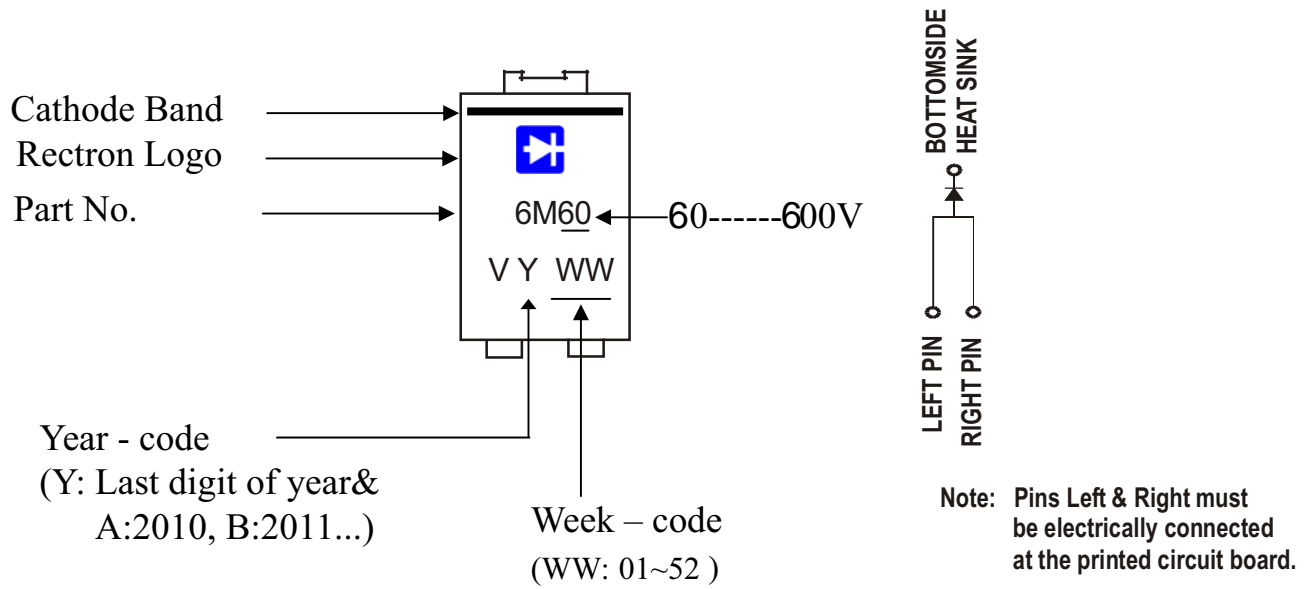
Cathode Band
Rectron Logo
Part No.

6M60 ← 60------600V

V Y WW

Year - code
(Y: Last digit of year&
A:2010, B:2011...)

Week – code
(WW: 01~52 )

BOTTOMSIDE
HEAT SINK

LEFT PIN
RIGHT PIN

Note: Pins Left & Right must be electrically connected at the printed circuit board.